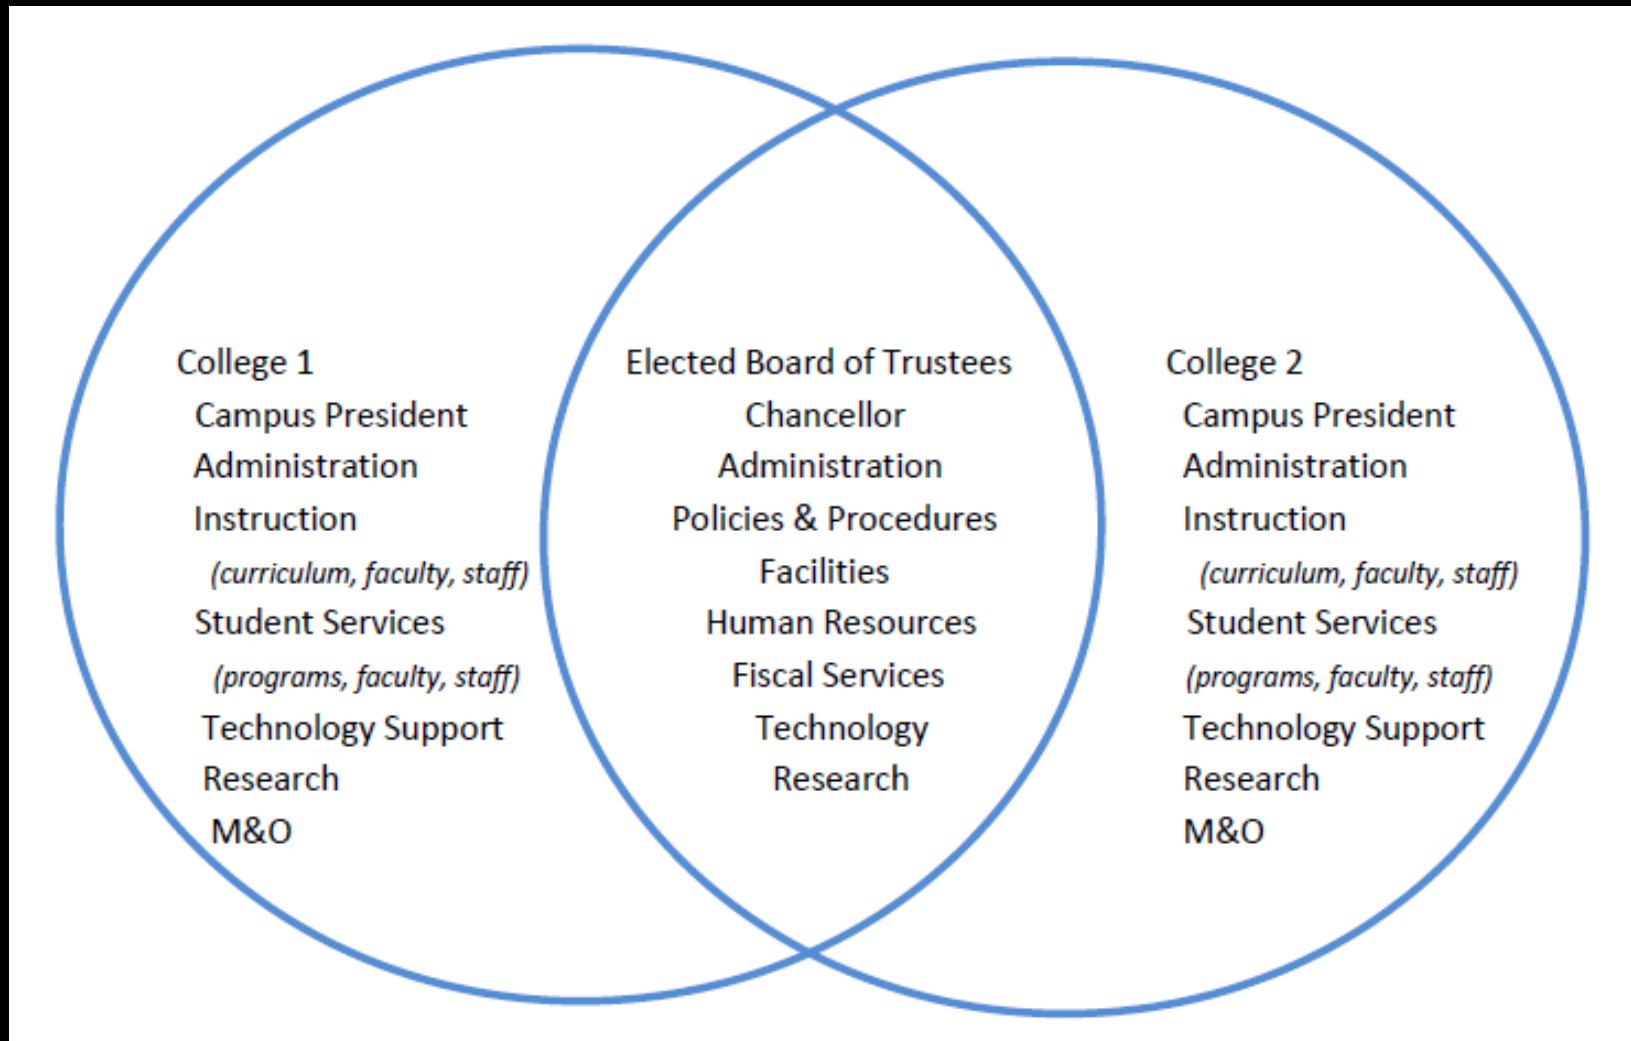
College 1
Campus President
Administration
Instruction
(curriculum, faculty, staff)
Student Services
(programs, faculty, staff)
Technology Support
Research
M&O

Elected Board of Trustees
Chancellor
Administration
Policies & Procedures
Facilities
Human Resources
Fiscal Services
Technology
Research

College 2
Campus President
Administration
Instruction
(curriculum, faculty, staff)
Student Services
(programs, faculty, staff)
Technology Support
Research
M&O